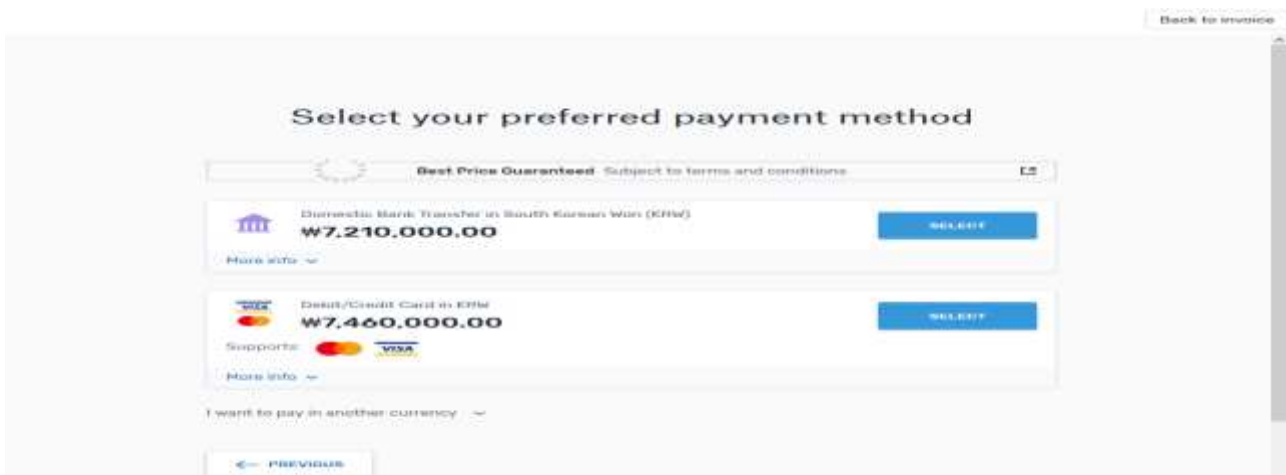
Back to invoice

Select your preferred payment method

Best Price Guaranteed Subject to terms and conditions

Domestic Bank Transfer in South Korean Won (KRW)
₩7,210,000.00
SELECT
More info

VISA
Debit/Credit Card in KRW
₩7,460,000.00
SELECT
Supports: VISA
More info

I want to pay in another currency

PREVIOUS